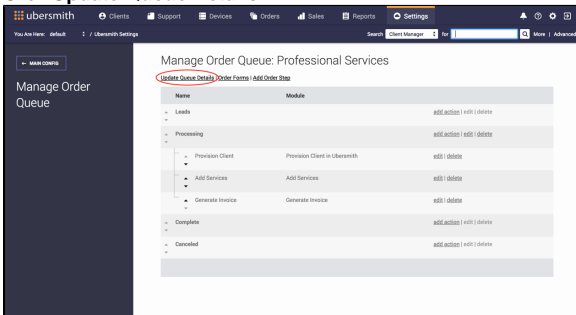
ubersmith Clients Support Devices Orders Sales Reports Settings

You Are Here: default / Ubersmith Settings

Search Client Manager for More | Advanced

← MAIN CONFIG

Manage Order Queue

Manage Order Queue: Professional Services

Update Queue Details | Order Forms | Add Order Step

| Name | Module | |
|---|---|---|
| Leads | | add action \| edit \| delete |
| Processing | | add action \| edit \| delete |
| Provision Client | Provision Client in Ubersmith | edit \| delete |
| Add Services | Add Services | edit \| delete |
| Generate Invoice | Generate Invoice | edit \| delete |
| Complete | | add action \| edit \| delete |
| Canceled | | add action \| edit \| delete |